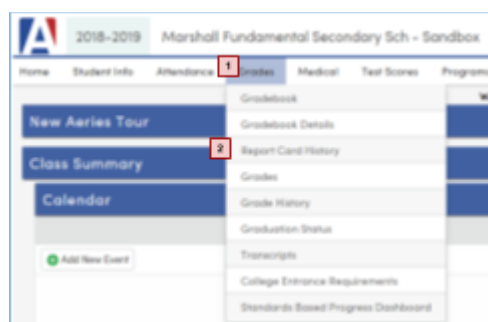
A 2018-2019 Marshall Fundamental Secondary Sch - Sandbox

Home Student Info Attendance 1 Grades Medical Test Scores Programs

New Aeries Tour

Class Summary

Calendar

Add New Event

Gradebook
Gradebook Details
2 Report Card History
Grades
Grade History
Graduation Status
Transcripts
College Entrance Requirements
Standards Based Progress Dashboard